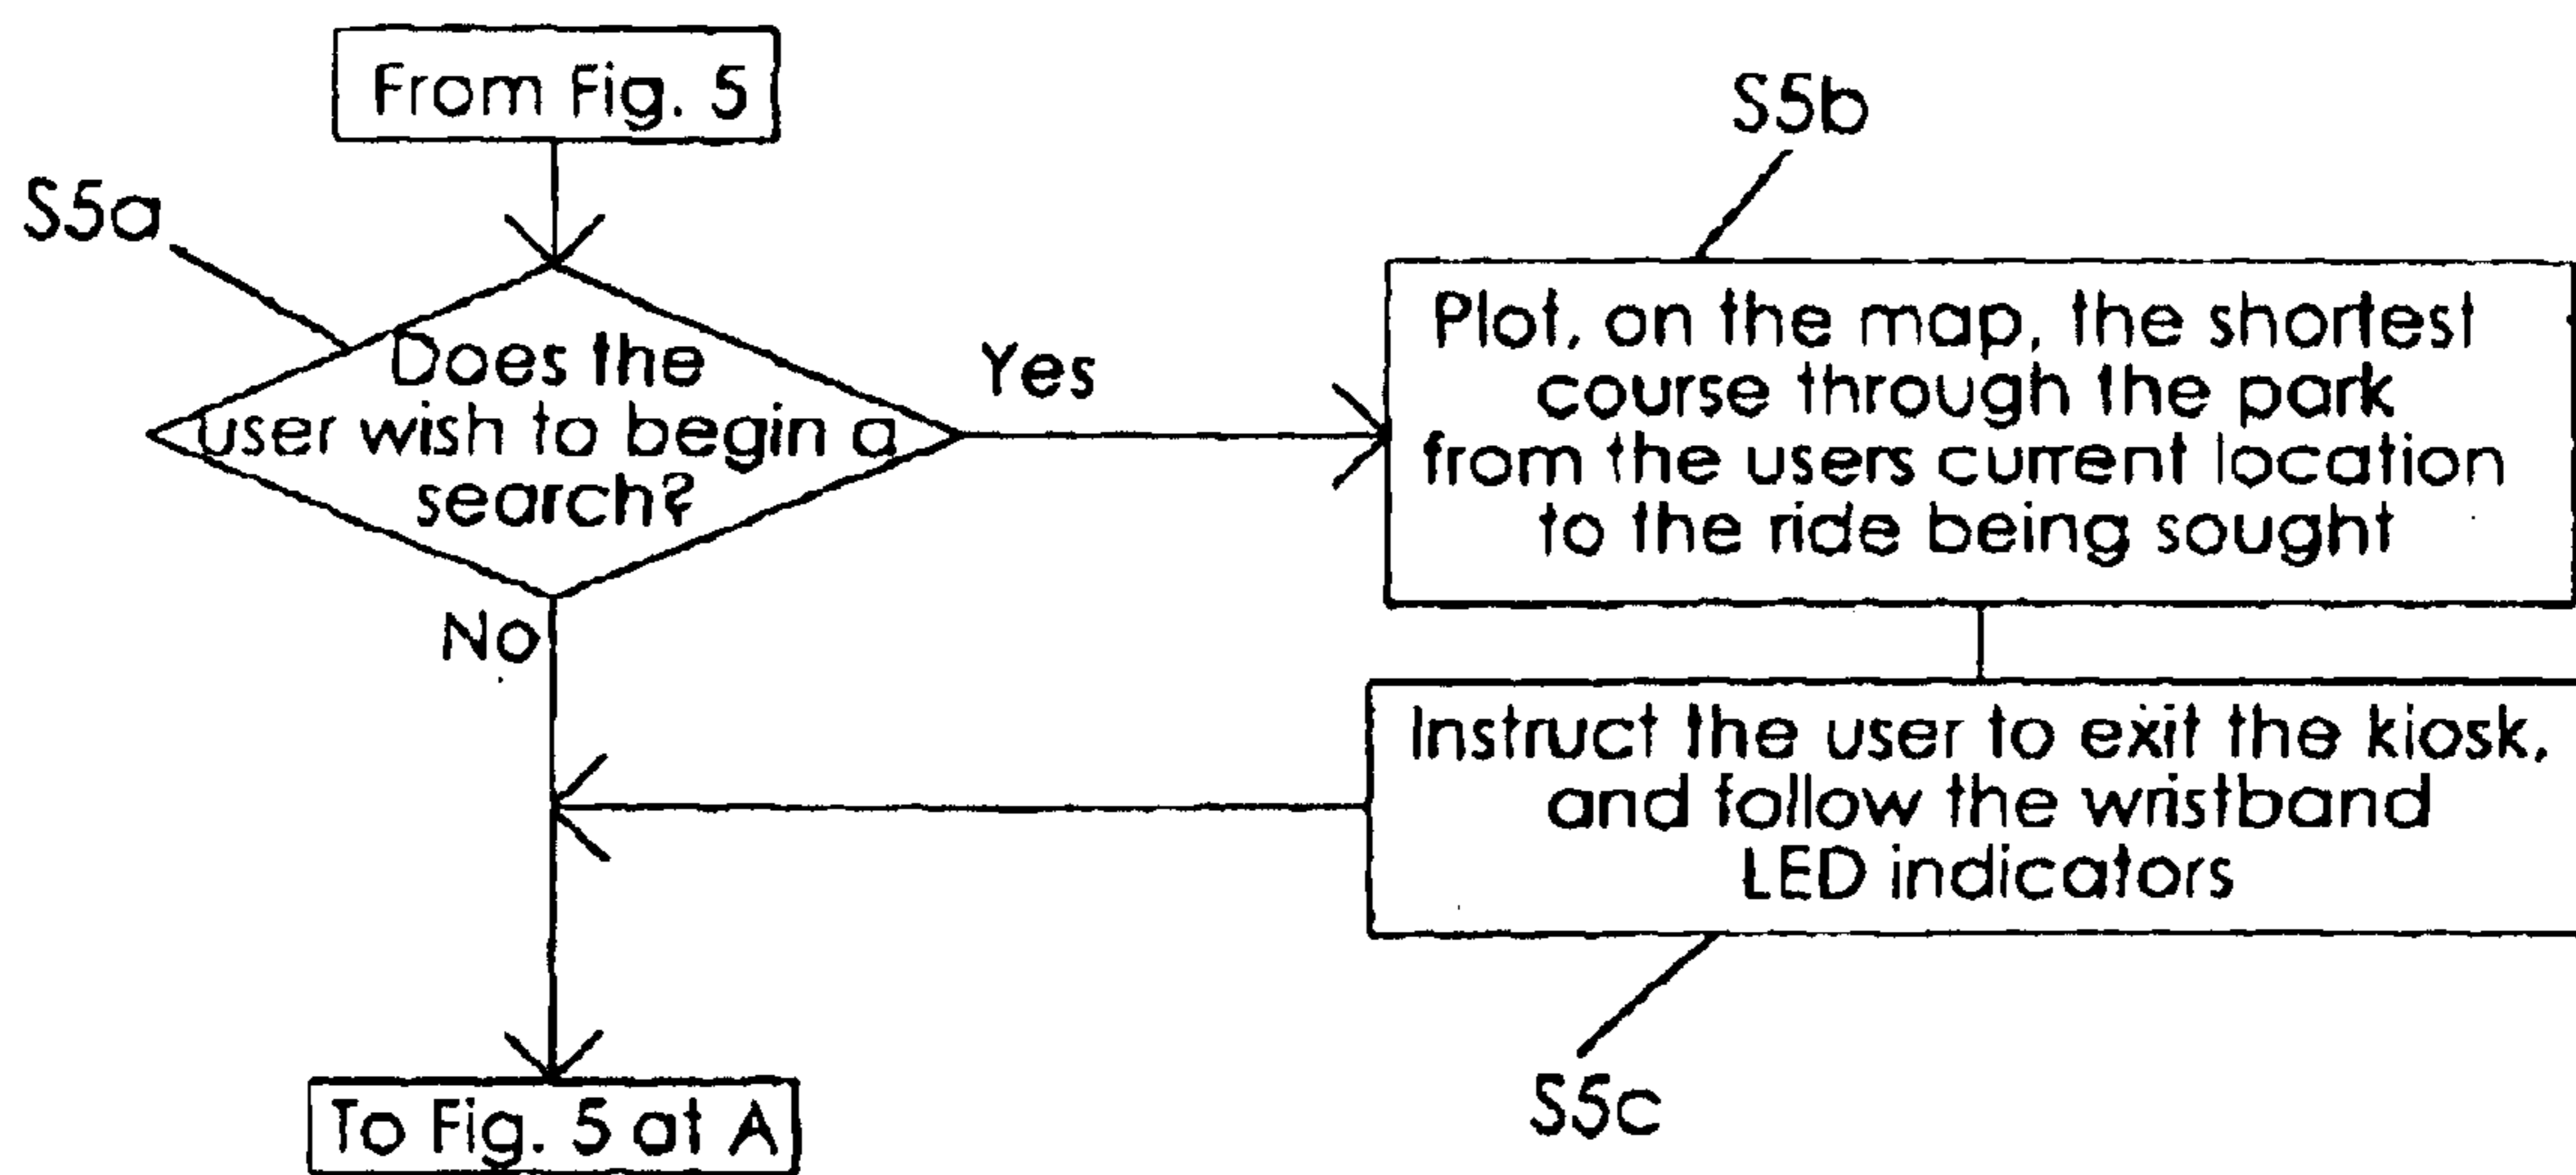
From Fig. 5

S5a

Does the user wish to begin a search?

Yes

S5b

Plot, on the map, the shortest course through the park from the users current location to the ride being sought

No

Instruct the user to exit the kiosk, and follow the wristband LED indicators

S5c

To Fig. 5 at A